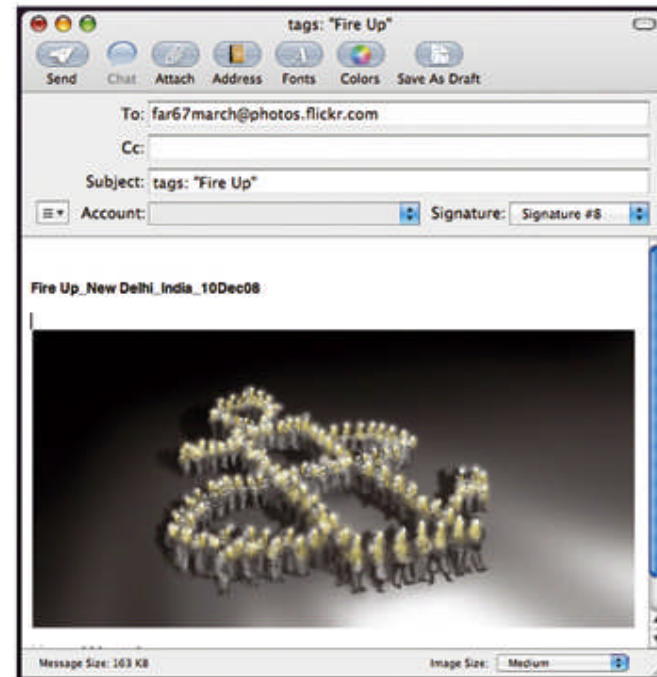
tags: "Fire Up"

Send Chat Attach Address Fonts Colors Save As Draft

To: far67march@photos.flickr.com

Cc:

Subject: tags: "Fire Up"

Account:

Signature: Signature #8

Fire Up_New Delhi_India_10Dec08

Message Size: 163 KB

Image Size: Medium